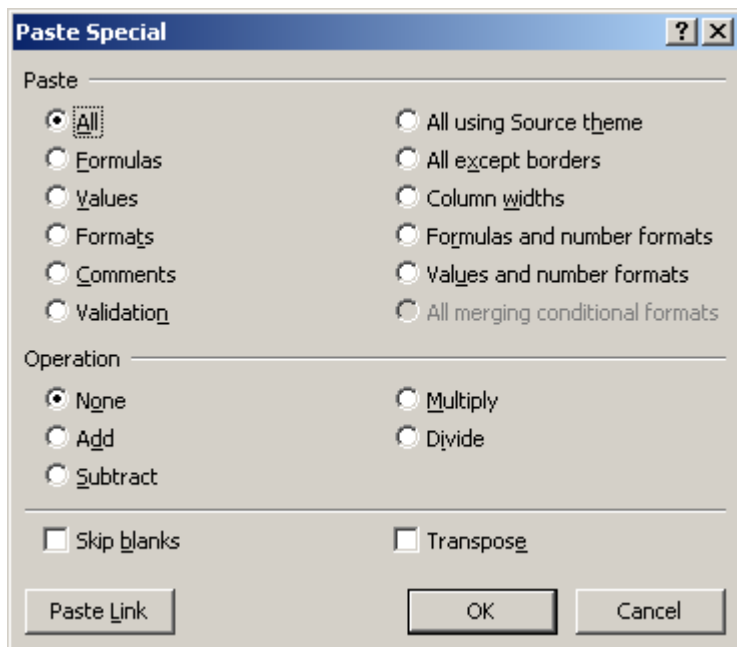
Paste Special

?

Paste

All

Formulas

Values

Formats

Comments

Validation

All using Source theme

All except borders

Column widths

Formulas and number formats

Values and number formats

All merging conditional formats

Operation

None

Add

Subtract

Multiply

Divide

Skip blanks

Transpose

Paste Link

OK

Cancel